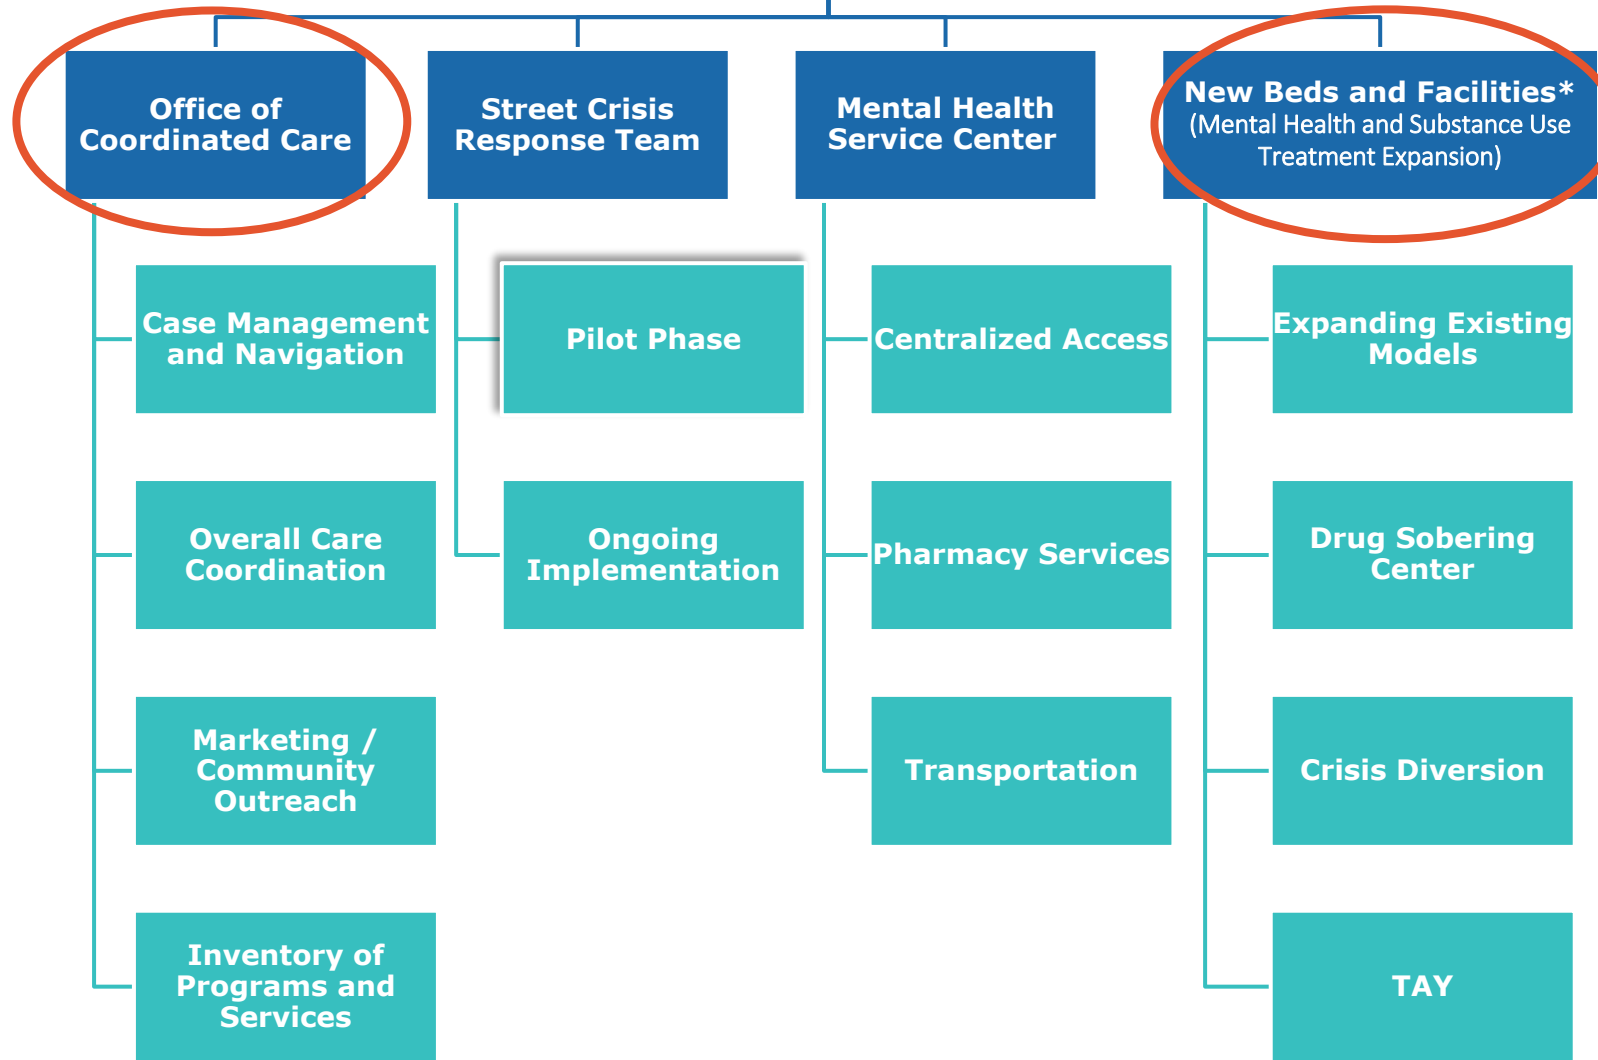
Office of Coordinated Care

Case Management and Navigation

Overall Care Coordination

Marketing / Community Outreach

Inventory of Programs and Services

Street Crisis Response Team

Pilot Phase

Ongoing Implementation

Mental Health Service Center

Centralized Access

Pharmacy Services

Transportation

New Beds and Facilities* (Mental Health and Substance Use Treatment Expansion)

Expanding Existing Models

Drug Sobering Center

Crisis Diversion

TAY